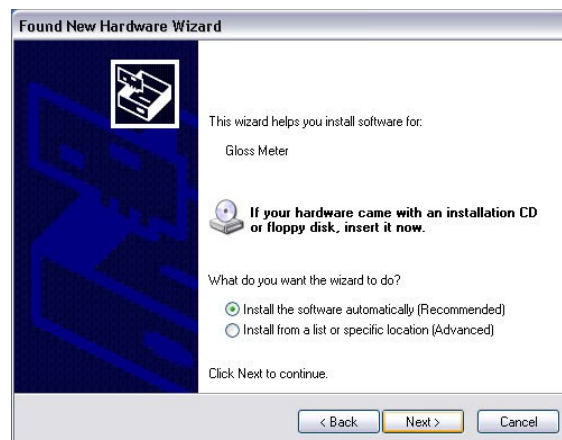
Found New Hardware Wizard

This wizard helps you install software for:

Gloss Meter

If your hardware came with an installation CD or floppy disk, insert it now.

What do you want the wizard to do?

Install the software automatically (Recommended)
Install from a list or specific location (Advanced)

Click Next to continue.

< Back
Next >
Cancel